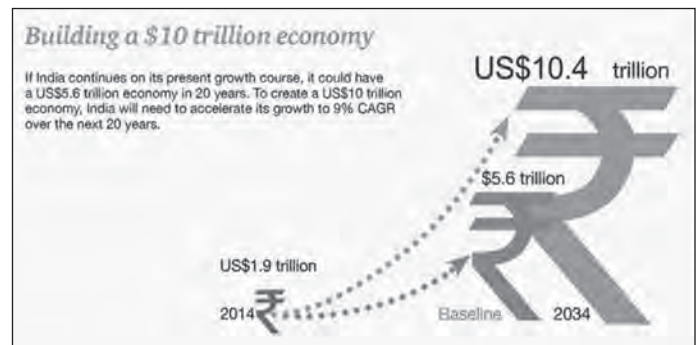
Building a $10 trillion economy

If India continues on its present growth course, it could have a US$5.6 trillion economy in 20 years. To create a US$10 trillion economy, India will need to accelerate its growth to 9% CAGR over the next 20 years.

US$10.4 trillion

$5.6 trillion

US$1.9 trillion

2014 ₹

Baseline

2034